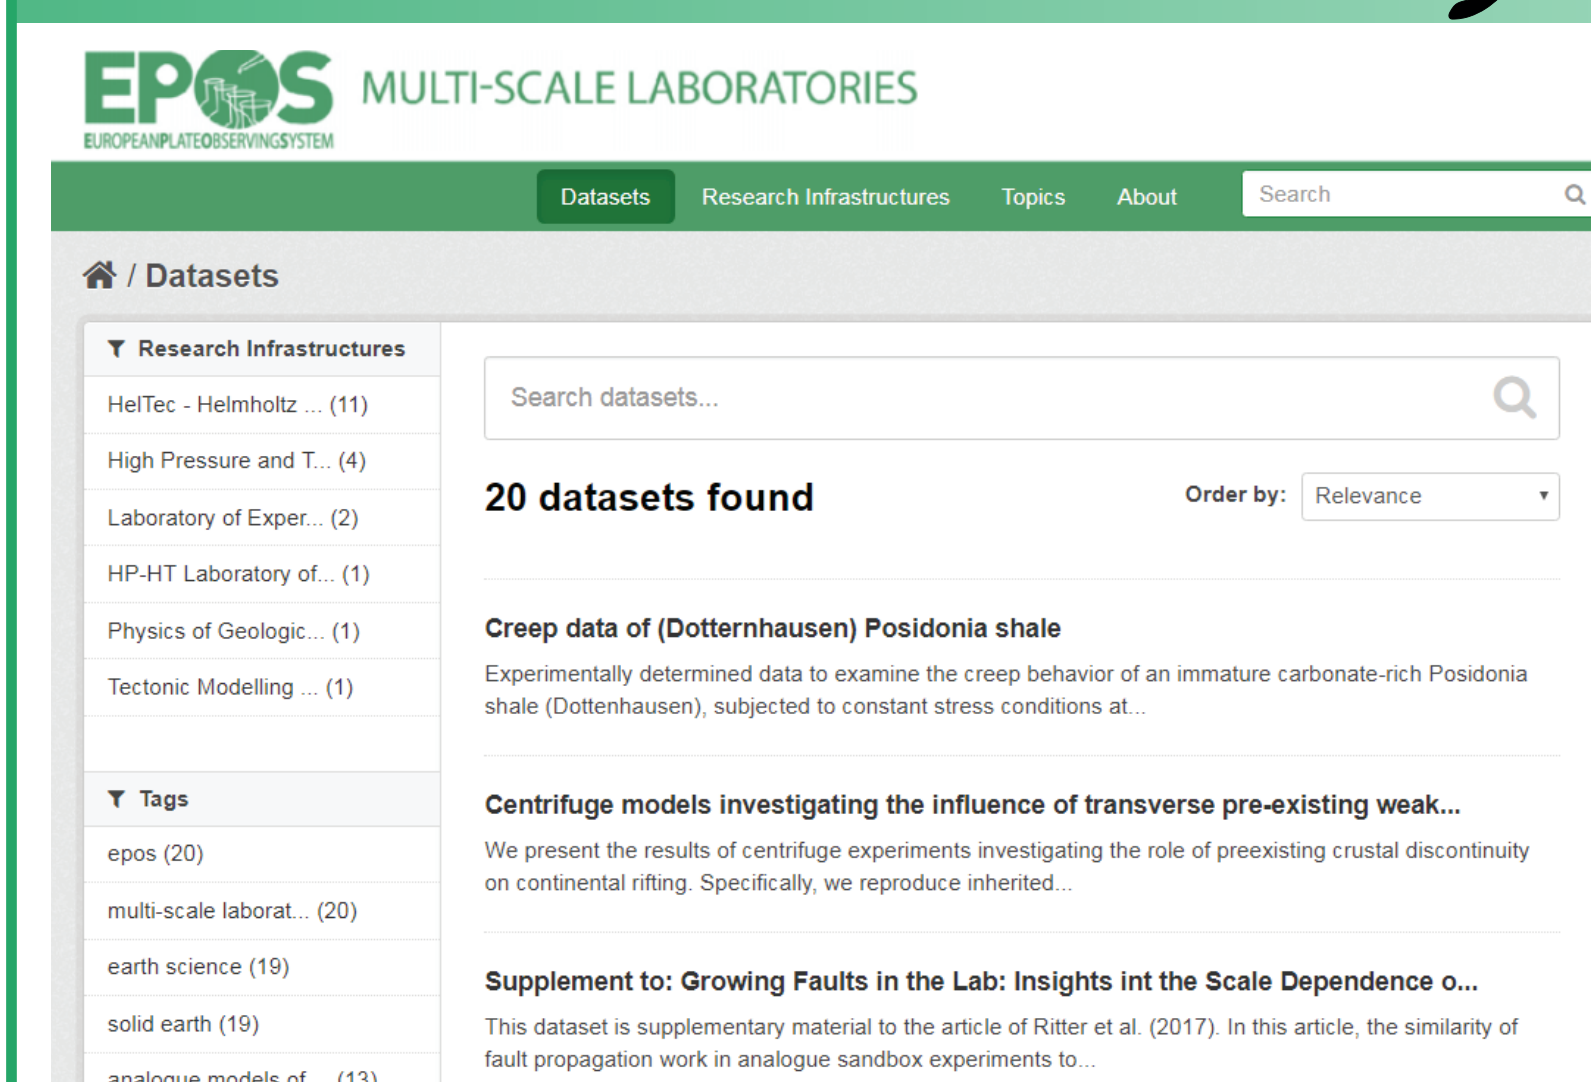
EPOS
EUROPEANPLATEOBSERVINGSYSTEM
MULTI-SCALE LABORATORIES

Datasets Research Infrastructures Topics About Search

/ Datasets

Research Infrastructures
HelTec - Helmholtz ... (11)
High Pressure and T... (4)
Laboratory of Exper... (2)
HP-HT Laboratory of... (1)
Physics of Geologic... (1)
Tectonic Modelling ... (1)

Tags
epos (20)
multi-scale laborat... (20)
earth science (19)
solid earth (19)
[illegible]

Search datasets...

20 datasets found

Order by: Relevance

Creep data of (Dotternhausen) Posidonia shale
Experimentally determined data to examine the creep behavior of an immature carbonate-rich Posidonia shale (Dottenhausen), subjected to constant stress conditions at...

Centrifuge models investigating the influence of transverse pre-existing weak...
We present the results of centrifuge experiments investigating the role of preexisting crustal discontinuity on continental rifting. Specifically, we reproduce inherited...

Supplement to: Growing Faults in the Lab: Insights int the Scale Dependence o...
This dataset is supplementary material to the article of Ritter et al. (2017). In this article, the similarity of fault propagation work in analogue sandbox experiments to...